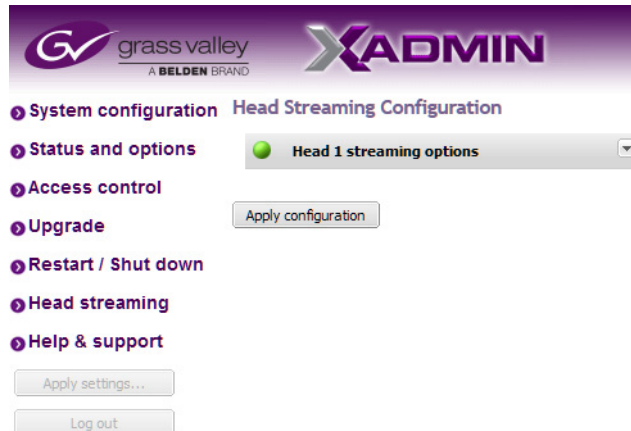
grass valley
A BELDEN BRAND

XADMIN

System configuration
Status and options
Access control
Upgrade
Restart / Shut down
Head streaming
Help & support

Apply settings...

Log out

Head Streaming Configuration

Head 1 streaming options

Apply configuration